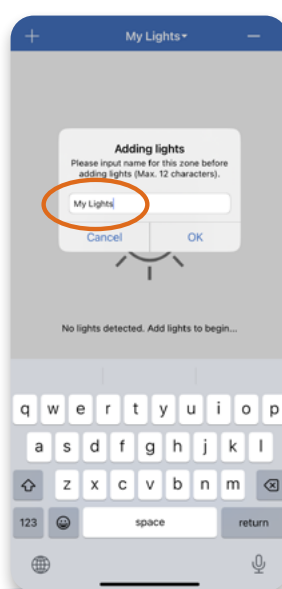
+ My Lights▾ —

Adding lights
Please input name for this zone before adding lights (Max. 12 characters).

My Lights

Cancel OK

No lights detected. Add lights to begin...

q w e r t y u i o p
a s d f g h j k l
z x c v b n m
123 space return